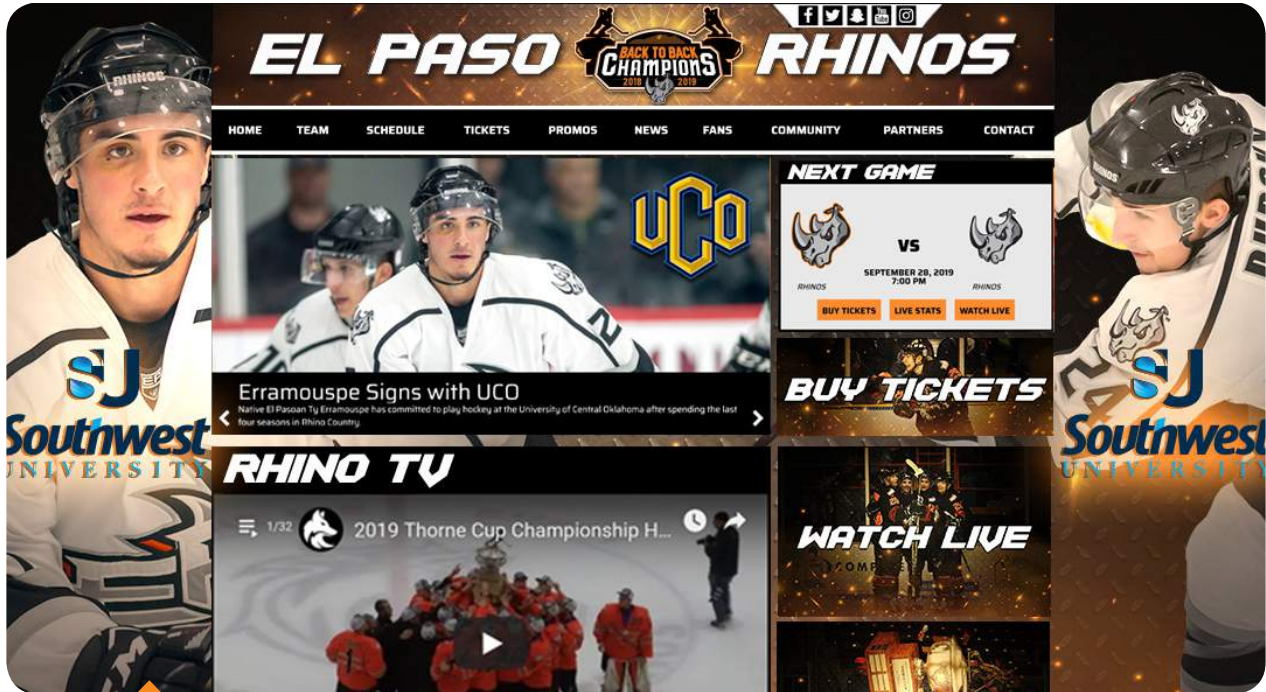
EL PASO
BACK TO BACK
CHAMPIONS
2018 2019
RHINOS

HOME TEAM SCHEDULE TICKETS PROMOS NEWS FANS COMMUNITY PARTNERS CONTACT

SJ
Southwest
UNIVERSITY

UCO

Erramouspe Signs with UCO
Native El Pasoan Ty Erramouspe has committed to play hockey at the University of Central Oklahoma after spending the last four seasons in Rhino Country.

NEXT GAME
RHINOS
VS
RHINOS
SEPTEMBER 28, 2019
7:00 PM
BUY TICKETS LIVE STATS WATCH LIVE

BUY TICKETS

RHINO TV

1/32
2019 Thorne Cup Championship H...

WATCH LIVE

SJ
Southwest
UNIVERSITY